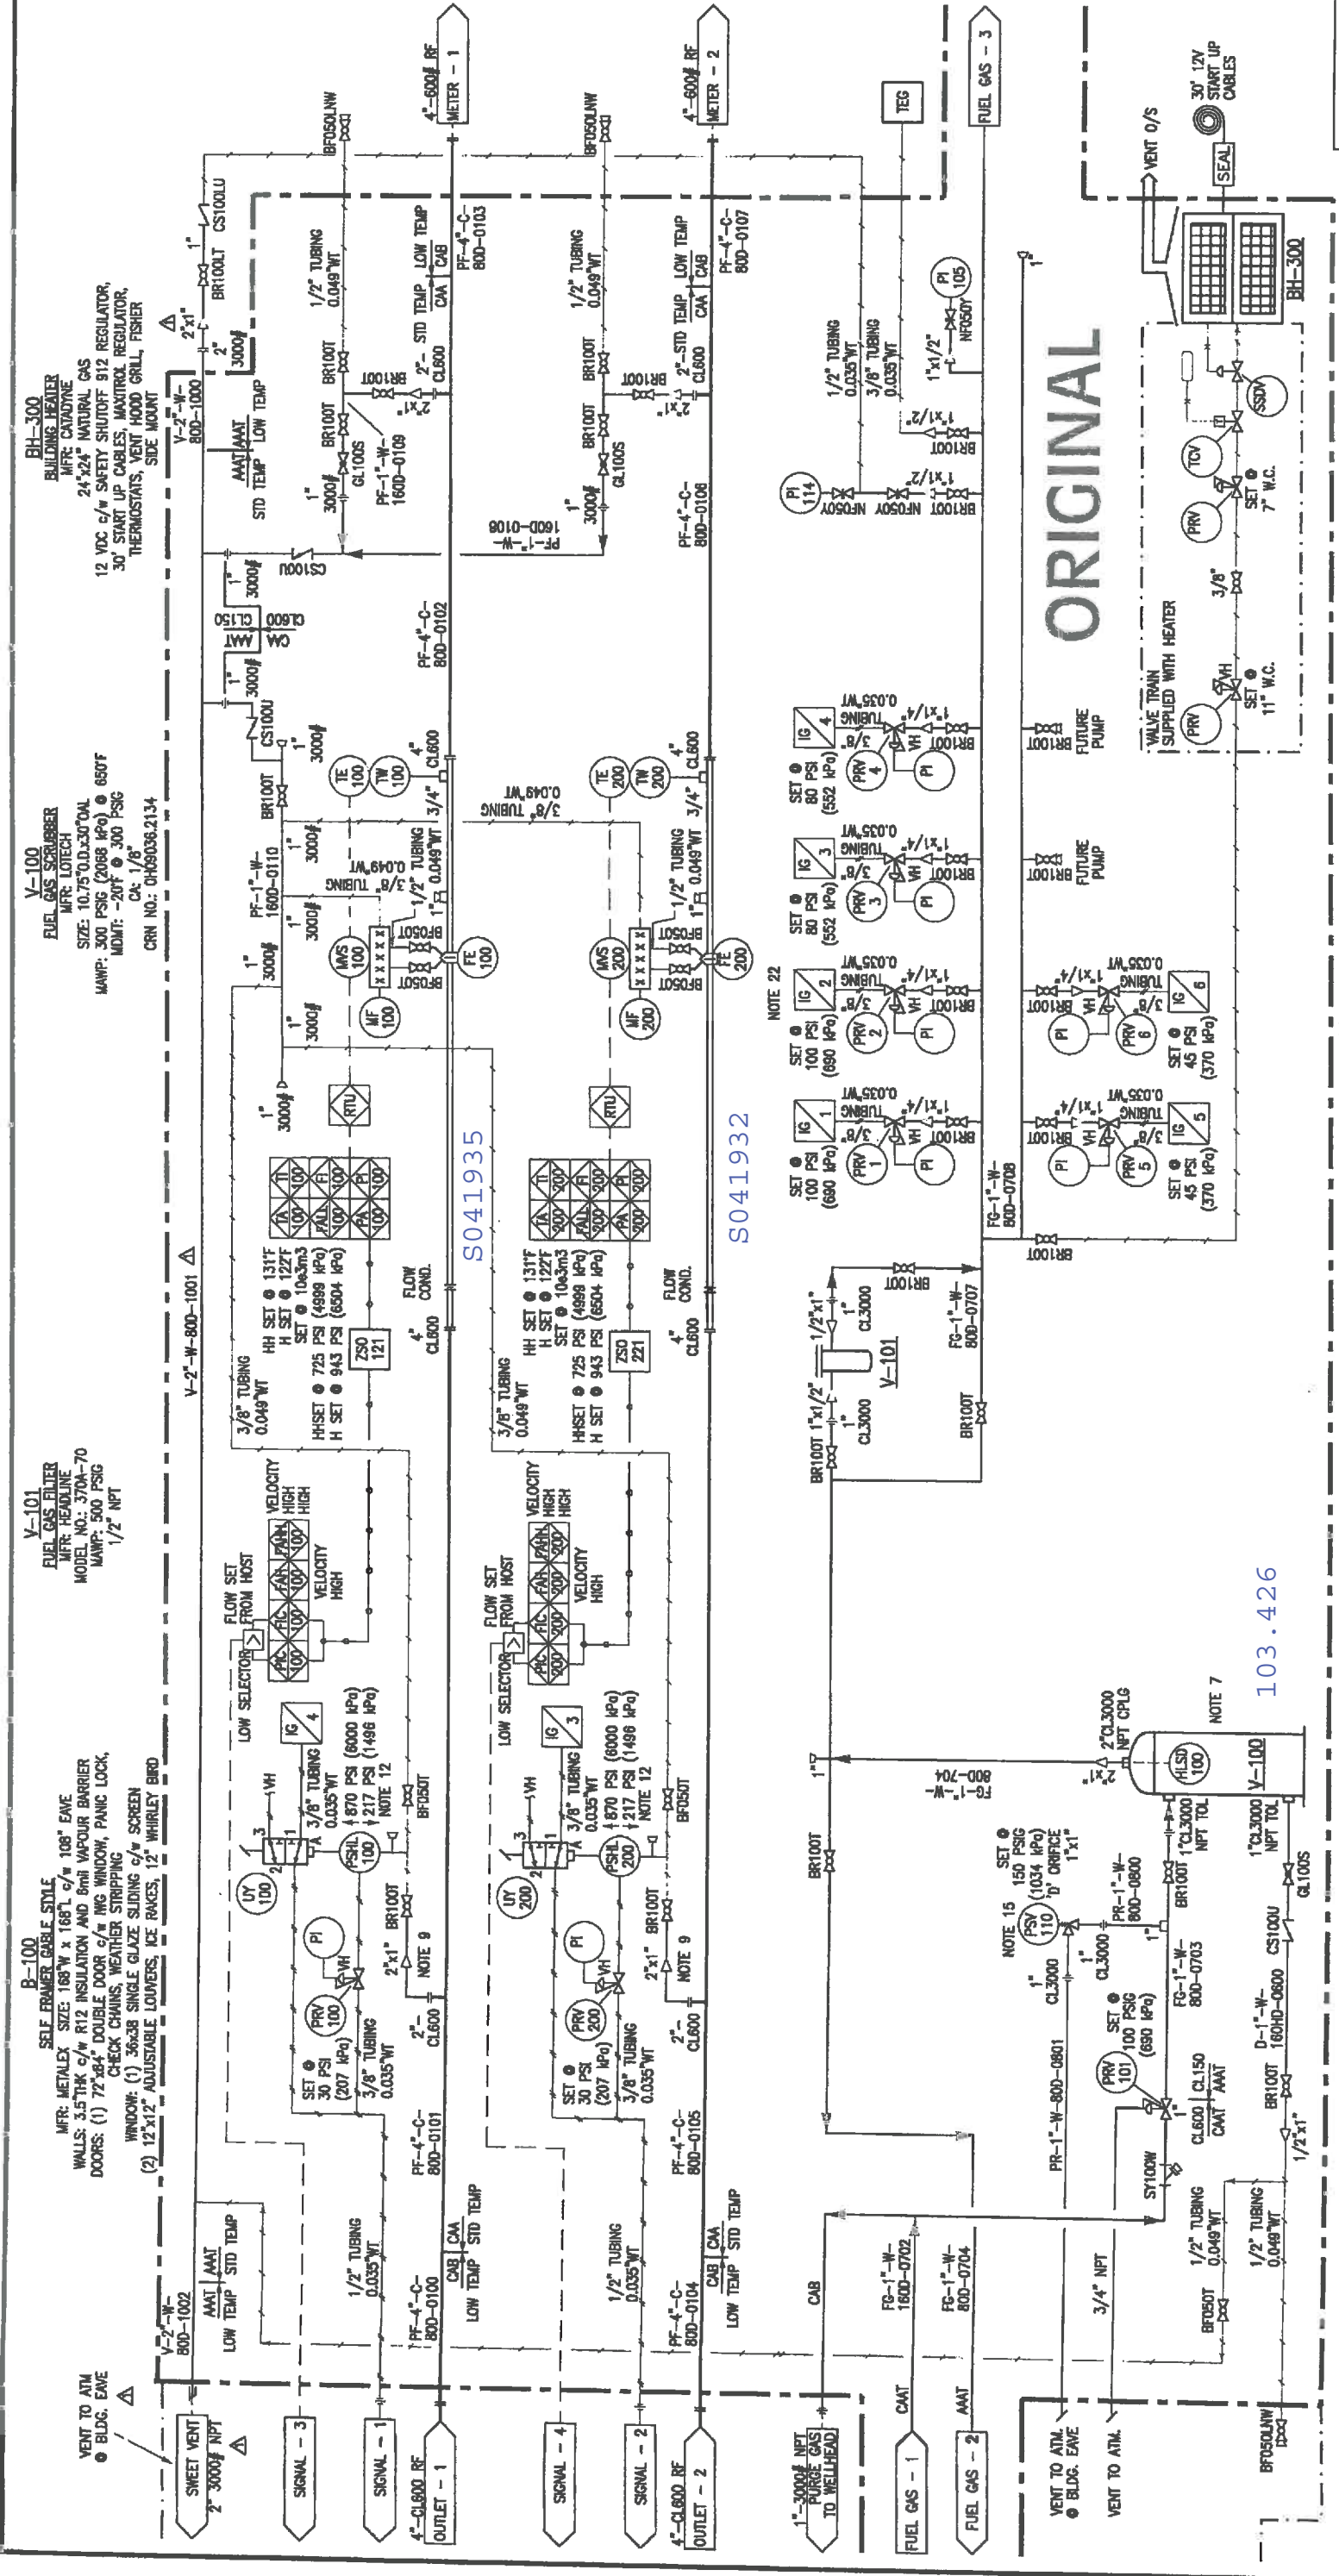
BH-300
BUILDING HEATER
MFR: CATADYNE
24"x24" NATURAL GAS
12 VDC c/w SAFETY SHUTOFF 912 REGULATOR,
30' START UP CABLES, MAXITROL REGULATOR,
THERMOSTATS, VENT HOOD GRILL, FISHER
SIDE MOUNT

V-100
FUEL GAS SCRUBBER
MFR: LOTECH
SIZE: 10.75"O.D.x30"OAL
MAWP: 300 PSIG (2068 kPa) @ 650°F
MDMT: -20°F @ 300 PSIG
CA: 1/8"
CRN NO.: 0H09036.2134

V-101
FUEL GAS FILTER
MFR: HEADLINE
MODEL NO.: 370A-70
MAWP: 500 PSIG
1/2" NPT

B-100
SELF FRAMER GABLE STYLE
MFR: METALEX SIZE: 168"W x 168"L c/w 108" EAVE
WALLS: 3.5"THK c/w R12 INSULATION AND 6mil VAPOUR BARRIER
DOORS: (1) 72"x84" DOUBLE DOOR c/w NWG WINDOW, PANIC LOCK,
CHECK CHAINS, WEATHER STRIPPING
WINDOW: (1) 36x38 SINGLE GLAZE SLIDING c/w SCREEN
(2) 12"x12" ADJUSTABLE LOUVERS, ICE RAKES, 12" WHIRLEY BIRD

4"-600# RF
METER - 1
4"-600# RF
METER - 2
TEG
FUEL GAS - 3
VENT O/S
30' 12V START UP CABLES
SEAL
BH-300

ORIGINAL

S041935
S041932
103.426

VENT TO ATM @ BLDG. EAVE
SWEET VENT 2" 3000# NPT
SIGNAL - 3
SIGNAL - 1
4"-CL600 RF OUTLET - 1
SIGNAL - 4
SIGNAL - 2
4"-CL600 RF OUTLET - 2
1"-3000# NPT PURGE GAS TO WELLHEAD
FUEL GAS - 1
FUEL GAS - 2
VENT TO ATM. @ BLDG. EAVE
VENT TO ATM.
BF050LNW

V-2"-W-800-1002
V-2"-W-800-1001
V-2"-W-800-1000
PF-4"-C-800-0100
PF-4"-C-800-0101
PF-4"-C-800-0102
PF-4"-C-800-0103
PF-4"-C-800-0104
PF-4"-C-800-0105
PF-4"-C-800-0106
PF-4"-C-800-0107
PF-1"-W-1600-0109
PF-1"-W-1600-0108
PF-1"-W-1600-0110
FG-1"-W-1600-0702
FG-1"-W-800-0704
FG-1"-W-800-0703
FG-1"-W-800-0707
FG-1"-W-800-0708
FG-1"-W-800-704
PR-1"-W-800-0800
PR-1"-W-800-0801
D-1"-W-1600-0600

HH SET @ 131°F
H SET @ 122°F
SET @ 10e3m3
HHSET @ 725 PSI (4999 kPa)
H SET @ 943 PSI (6504 kPa)
SET @ 30 PSI (207 kPa)
870 PSI (6000 kPa)
217 PSI (1496 kPa)
NOTE 12
NOTE 9
NOTE 22
NOTE 15
NOTE 7
SET @ 100 PSI (690 kPa)
SET @ 80 PSI (552 kPa)
SET @ 45 PSI (370 kPa)
SET @ 150 PSIG (1034 kPa) 'D' ORIFICE 1"x1"
SET @ 7" W.C.
SET @ 11" W.C.
VALVE TRAIN SUPPLIED WITH HEATER
FUTURE PUMP
FLOW SET FROM HOST
LOW SELECTOR
VELOCITY HIGH
FLOW COND.
1/2" TUBING 0.049"WT
3/8" TUBING 0.049"WT
3/8" TUBING 0.035"WT
1/2" TUBING 0.035"WT
STD TEMP
LOW TEMP
2"CL3000 NPT CPLG
1"CL3000 NPT TOL
BR100T
BF050T
CS100U
GL100S
SY100W
NF050Y
CL600
CL150
CL3000